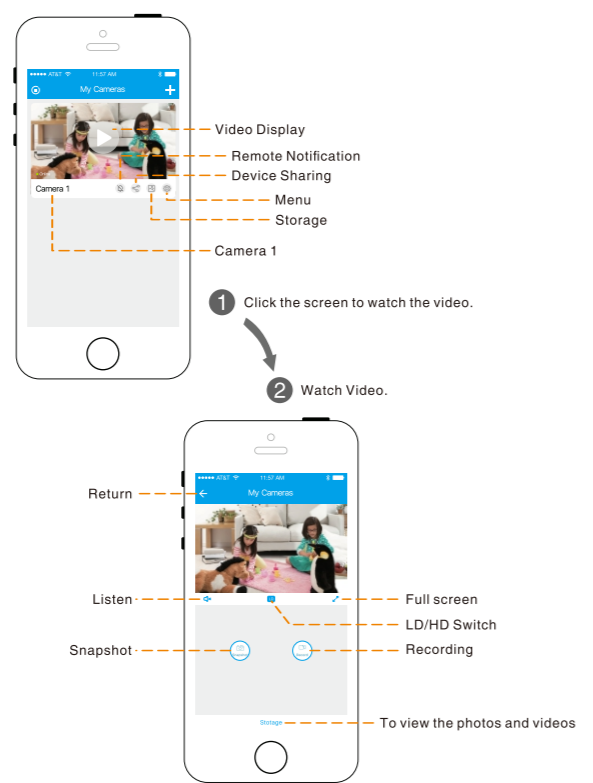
●●●●● AT&T 11:57 AM

My Cameras

Camera 1

Video Display

Remote Notification

Device Sharing

Menu

Storage

Camera 1

1 Click the screen to watch the video.

2 Watch Video.

●●●●● AT&T 11:57 AM

My Cameras

Return

Listen

Full screen

LD/HD Switch

Snapshot

Recording

Storage

To view the photos and videos